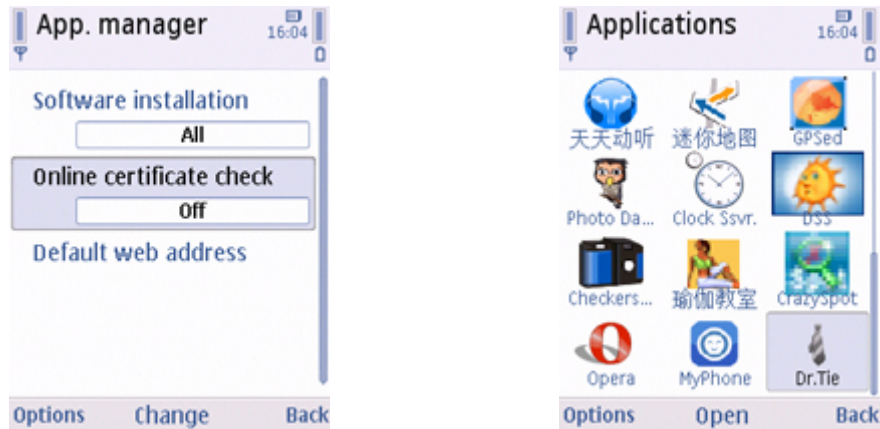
App. manager
16:04

Software installation
All

Online certificate check
Off

Default web address

Options Change Back

Applications
16:04

天天动听 迷你地图 GPSed
Photo Da... Clock Ssvr. DSS
Checkers... 瑜伽教室 CrazySpot
Opera MyPhone Dr.Tie

Options Open Back